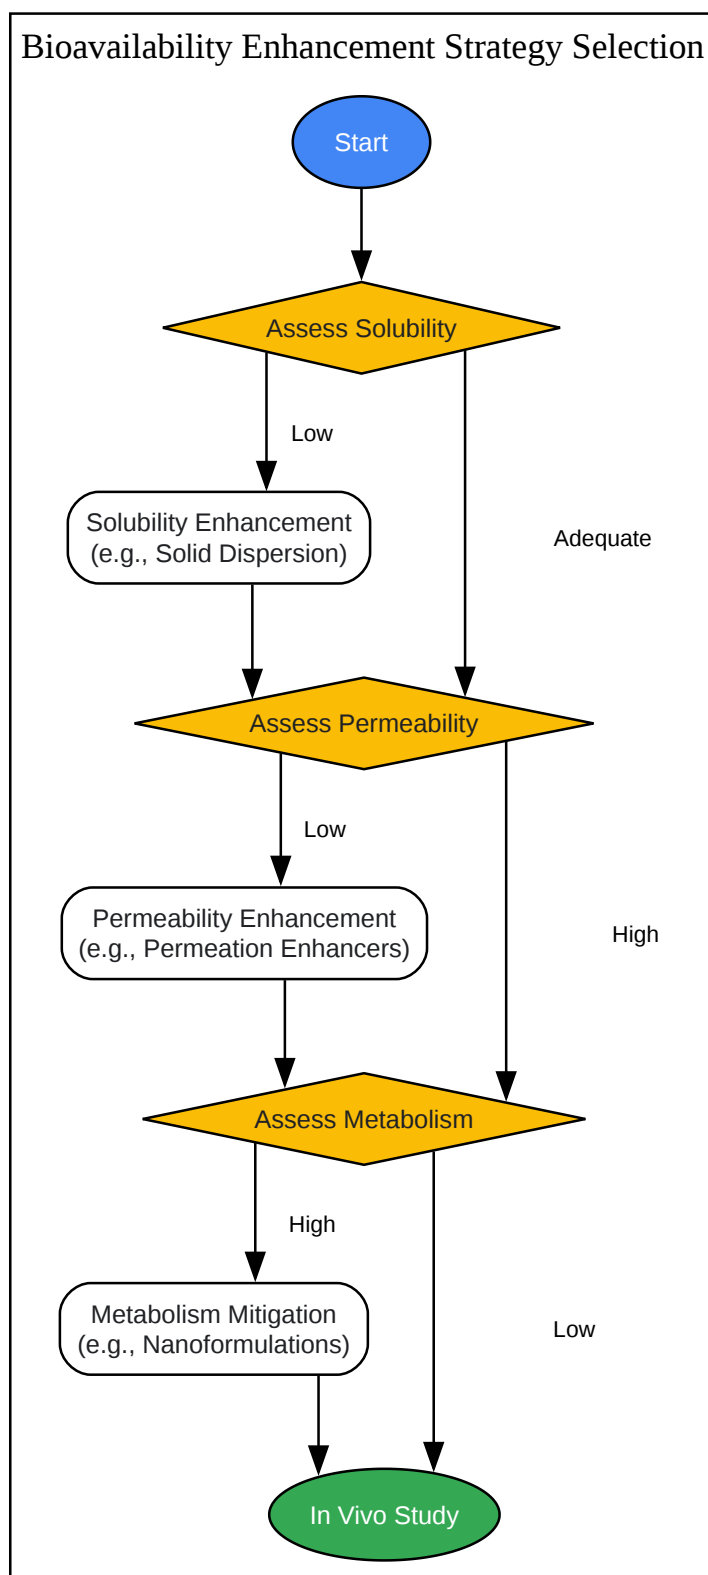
Bioavailability Enhancement Strategy Selection

Start

Assess Solubility

Low

Solubility Enhancement (e.g., Solid Dispersion)

Adequate

Assess Permeability

Low

Permeability Enhancement (e.g., Permeation Enhancers)

High

Assess Metabolism

High

Metabolism Mitigation (e.g., Nanoformulations)

Low

In Vivo Study